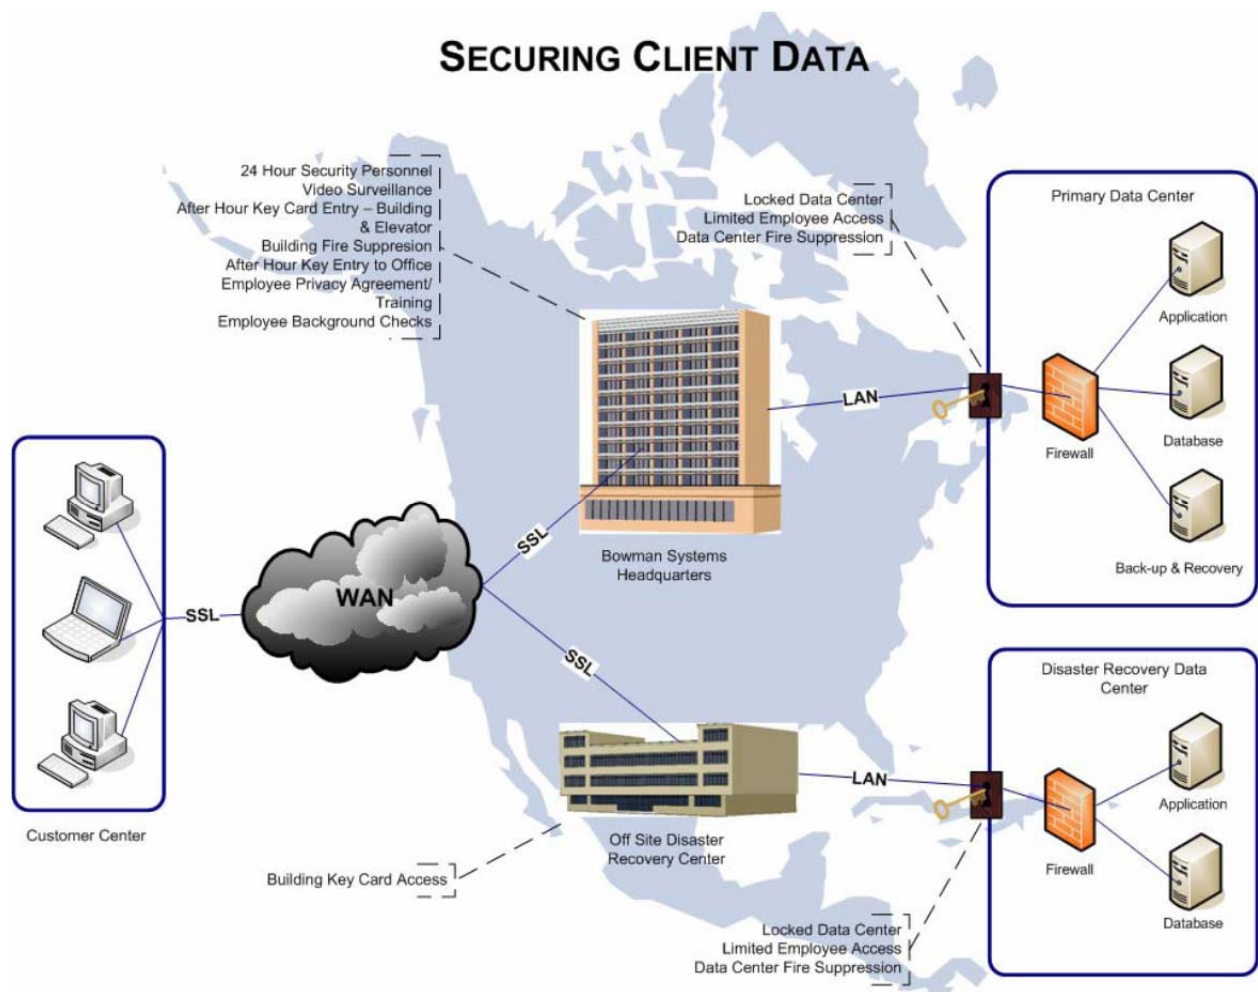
SECURING CLIENT DATA

24 Hour Security Personnel
Video Surveillance
After Hour Key Card Entry – Building & Elevator
Building Fire Suppression
After Hour Key Entry to Office
Employee Privacy Agreement/ Training
Employee Background Checks

Locked Data Center
Limited Employee Access
Data Center Fire Suppression

Primary Data Center

Application

LAN

Firewall

Database

Back-up & Recovery

SSL

Bowman Systems Headquarters

SSL

WAN

SSL

Disaster Recovery Data Center

LAN

Application

Firewall

Database

Customer Center

Off Site Disaster Recovery Center

Building Key Card Access

Locked Data Center
Limited Employee Access
Data Center Fire Suppression